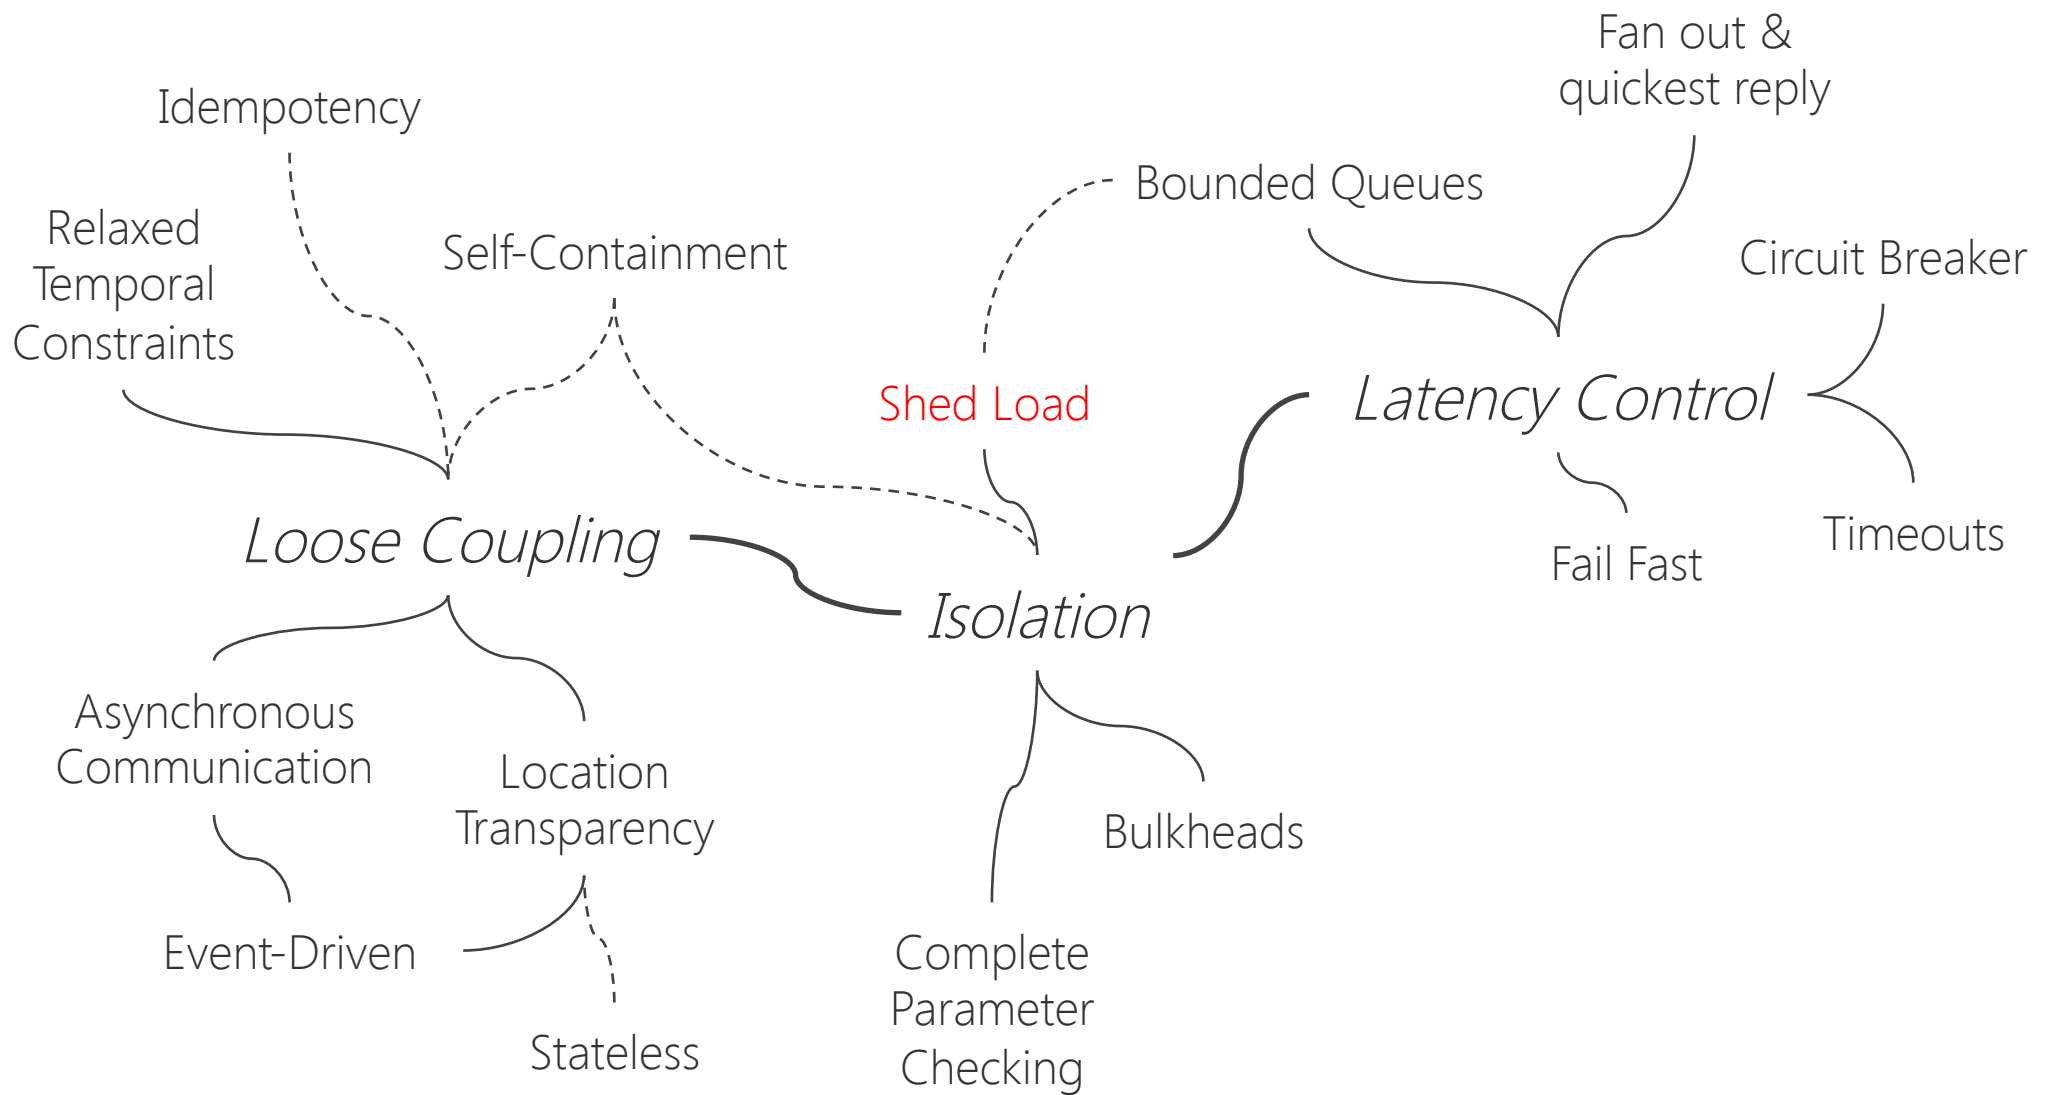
Fan out & quickest reply

Idempotency

Bounded Queues

Relaxed Temporal Constraints

Self-Containment

Circuit Breaker

Shed Load

Latency Control

Loose Coupling

Timeouts

Fail Fast

Isolation

Asynchronous Communication

Location Transparency

Bulkheads

Event-Driven

Complete Parameter Checking

Stateless